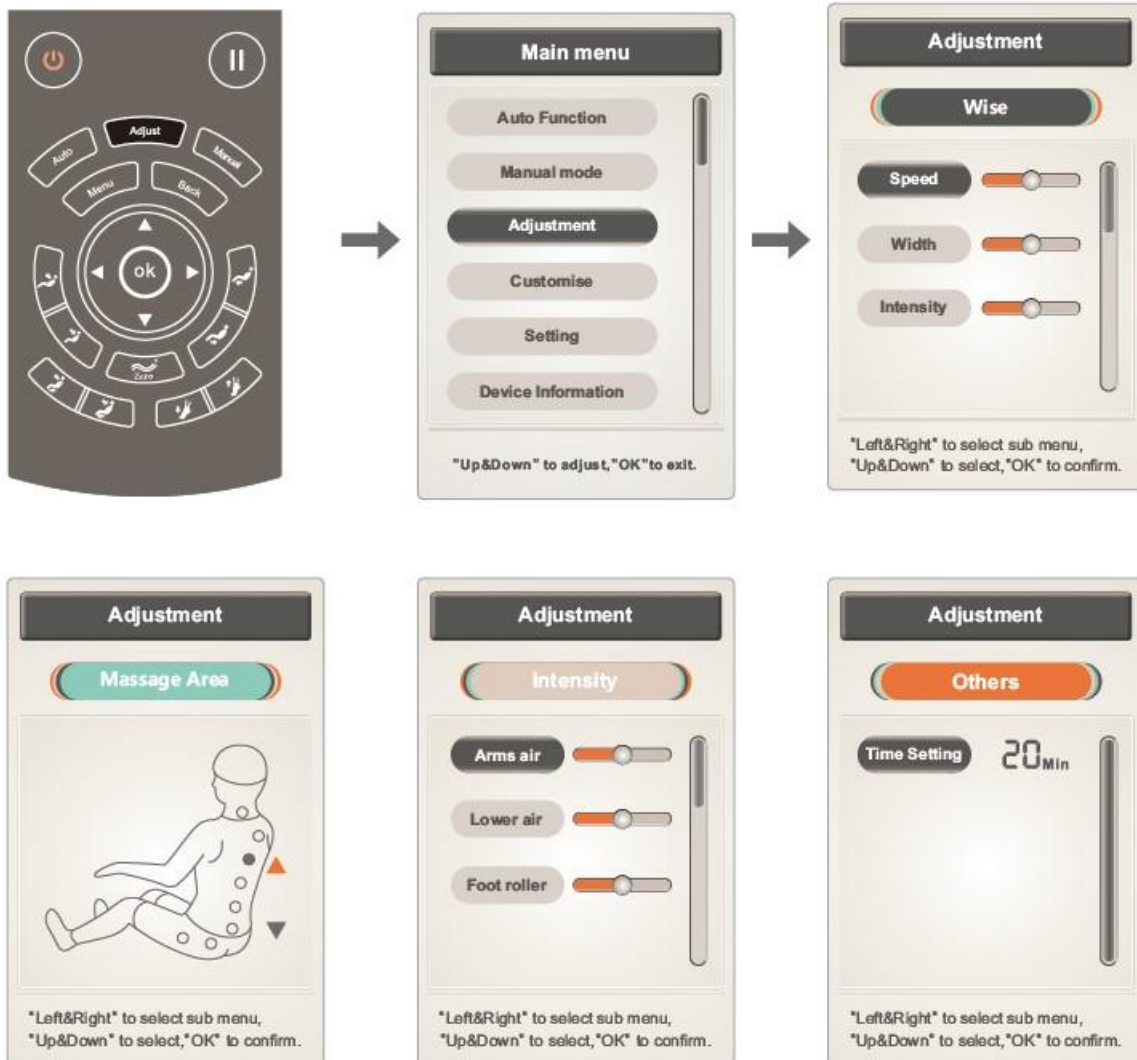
Adjust
Auto
Manual
Menu
Back
ok
Zero

Main menu
Auto Function
Manual mode
Adjustment
Customise
Setting
Device Information
"Up&Down" to adjust,"OK"to exit.

Adjustment
Wise
Speed
Width
Intensity
"Left&Right" to select sub menu, "Up&Down" to select,"OK" to confirm.

Adjustment
Massage Area
"Left&Right" to select sub menu, "Up&Down" to select,"OK" to confirm.

Adjustment
Intensity
Arms air
Lower air
Foot roller
"Left&Right" to select sub menu, "Up&Down" to select,"OK" to confirm.

Adjustment
Others
Time Setting 20Min
"Left&Right" to select sub menu, "Up&Down" to select,"OK" to confirm.